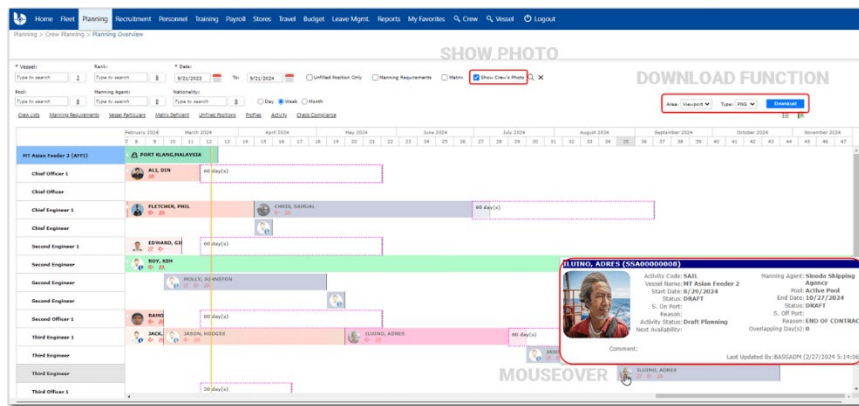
Home Fleet Planning Recruitment Personnel Training Payroll Stores Travel Budget Leave Mgmt. Reports My Favorites Crew Vessel Logout

Planning > Crew Planning > Planning Overview

SHOW PHOTO

* Vessel: Rank: * Date:
Type to search Type to search 9/21/2023 To: 9/21/2024 Unfilled Position Only Manning Requirements Matrix Show Crew's Photo

DOWNLOAD FUNCTION

Pool: Manning Agent: Nationality:
Type to search Type to search Type to search Day Week Month

Area: Viewport Type: PNG Download

Crew Lists Manning Requirements Vessel Particulars Matrix Deficient Unfilled Positions Profiles Activity Check Compliance

February 2024 March 2024 April 2024 May 2024 June 2024 July 2024 August 2024 September 2024 October 2024 November 2024
7 8 9 10 11 12 13 14 15 16 17 18 19 20 21 22 23 24 25 26 27 28 29 30 31 32 33 34 35 36 37 38 39 40 41 42 43 44 45 46 47

MT Asian Feeder 3 (AFT3) PORT KLANG,MALAYSIA
Chief Officer 1 ALI, DIN 60 day(s)
Chief Officer
Chief Engineer 1 FLETCHER, PHIL CHRIS, SAMUEL 60 day(s)
Chief Engineer
Second Engineer 1 EDWARD, GI 60 day(s)
Second Engineer ROY, KIH
Second Engineer MOLLY, JO-ANSTON
Second Engineer
Second Officer 1 RAMO 60 day(s)
Third Engineer 1 JACK, JASON, HODGES ILUINO, ADRES 60 day(s)
Third Engineer JASO
Third Engineer ILUINO, ADRES
Third Officer 1 20 day(s)

MOUSEOVER

ILUINO, ADRES (SSA00000008)
Activity Code: SAIL
Vessel Name: MT Asian Feeder 2
Start Date: 8/20/2024
Status: DRAFT
S. On Port:
Reason:
Activity Status: Draft Planning
Next Availability:
Manning Agent: Sinodo Shipping Agency
Pool: Active Pool
End Date: 10/27/2024
Status: DRAFT
S. Off Port:
Reason: END OF CONTRAC
Overlapping Day(s): 0
Comment:
Last Updated By:BASSADM (2/27/2024 5:14:0